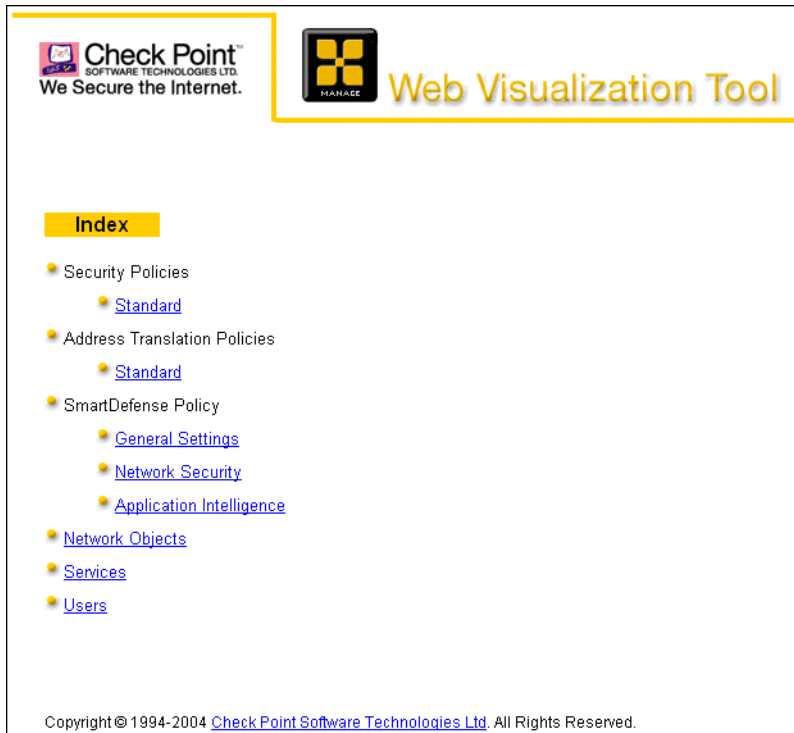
Check Point™
SOFTWARE TECHNOLOGIES LTD.
We Secure the Internet.

MANAGE

Web Visualization Tool

Index

Security Policies

Standard

Address Translation Policies

Standard

SmartDefense Policy

General Settings

Network Security

Application Intelligence

Network Objects

Services

Users

Copyright © 1994-2004 Check Point Software Technologies Ltd. All Rights Reserved.